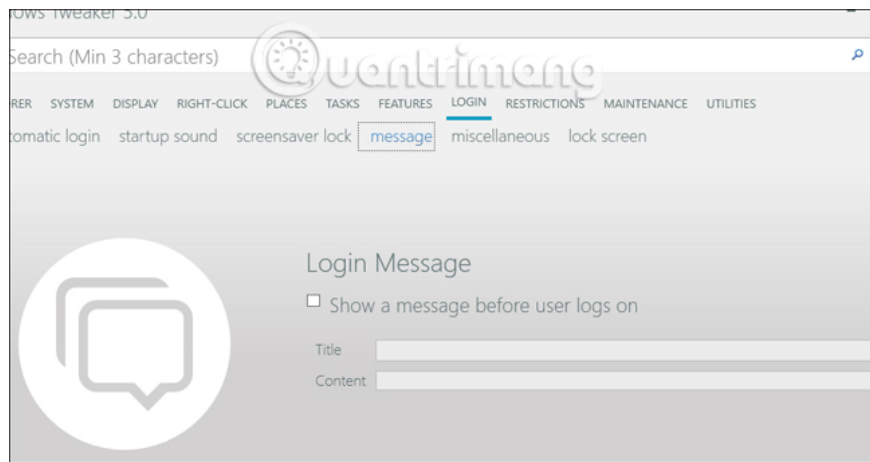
ows Tweaker 5.0

Search (Min 3 characters)

Quantrimang

RER SYSTEM DISPLAY RIGHT-CLICK PLACES TASKS FEATURES LOGIN RESTRICTIONS MAINTENANCE UTILITIES

tomatic login startup sound screensaver lock message miscellaneous lock screen

Login Message

☐ Show a message before user logs on

Title

Content